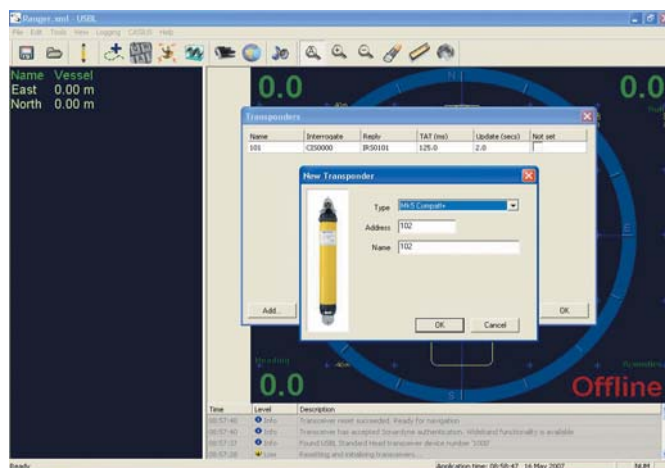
Ranger.xml - USBL

File Edit Tools View Logging CASIUS Help

Name Vessel
East 0.00 m
North 0.00 m

0.0

0.0

N

Transponders

| Name | Interrogate | Reply | TAT (ms) | Update (secs) | Not set |
|---|---|---|---|---|---|
| 101 | CIS0000 | IRS0101 | 125.0 | 2.0 | |

New Transponder

Type MkS Compatt+

Address 102

Name 102

OK Cancel

Add...

OK

Heading

0.0

S

Offline

| Time | Level | Description |
|---|---|---|
| 08:57:40 | Info | Transceiver reset succeeded. Ready for navigation |
| 08:57:40 | Info | Transceiver has accepted Sonardyne authentication. Wideband functionality is available |
| 08:57:37 | Info | Found USBL Standard Head transceiver device number 1007 |
| 08:57:28 | Low | Resetting and initialising transceiver... |

Ready

Application time: 08:58:47 16 May 2007

NUM